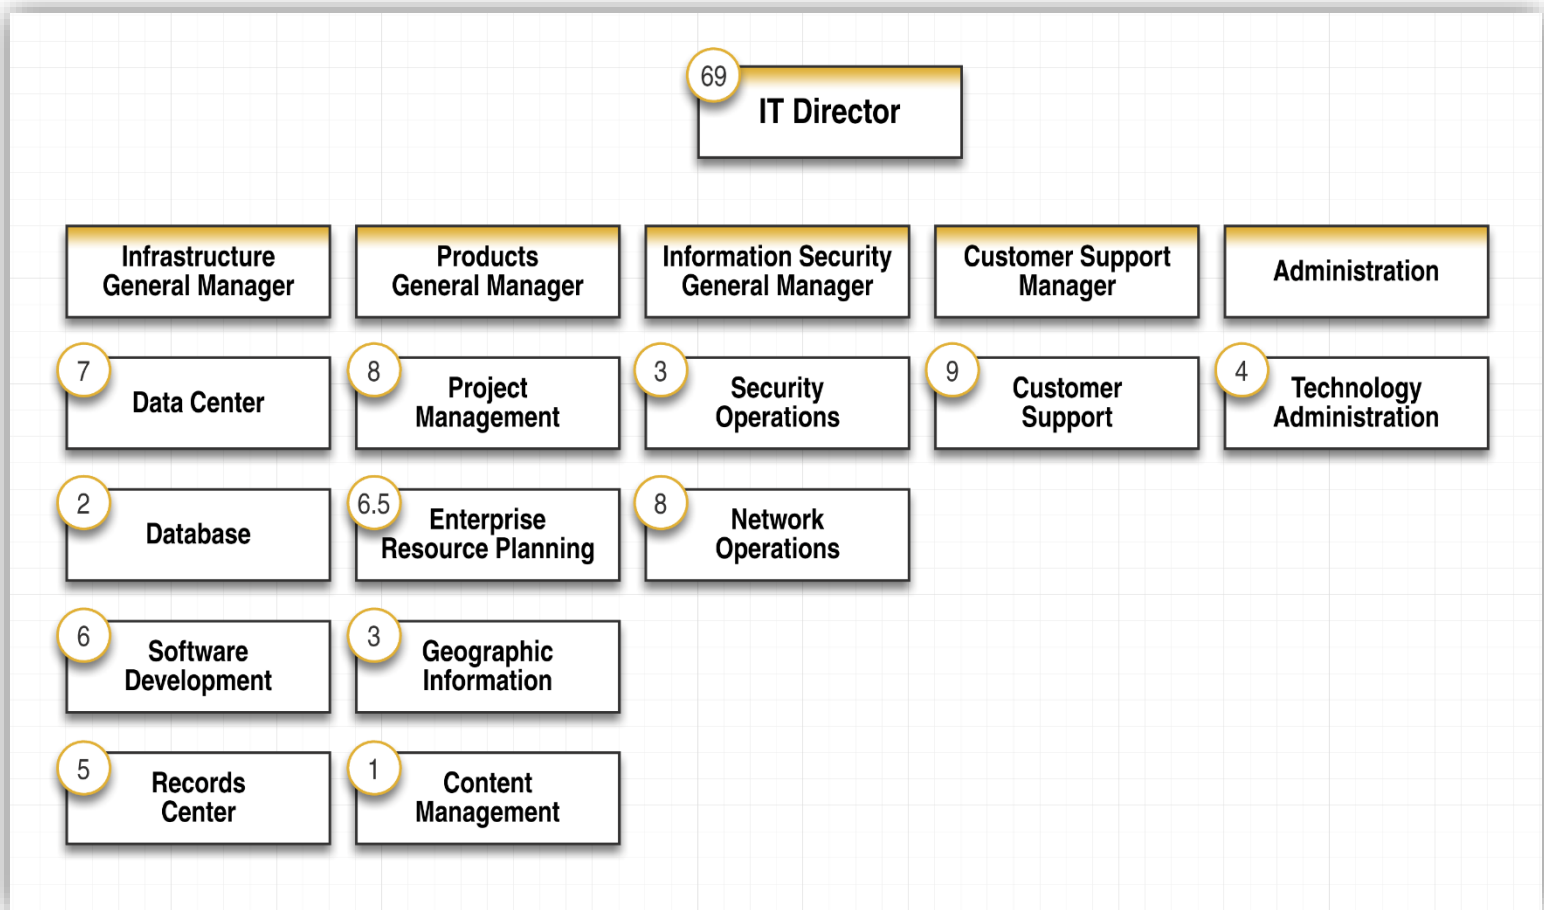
69
IT Director

Infrastructure General Manager

Products General Manager

Information Security General Manager

Customer Support Manager

Administration

7
Data Center

8
Project Management

3
Security Operations

9
Customer Support

4
Technology Administration

2
Database

6.5
Enterprise Resource Planning

8
Network Operations

6
Software Development

3
Geographic Information

5
Records Center

1
Content Management